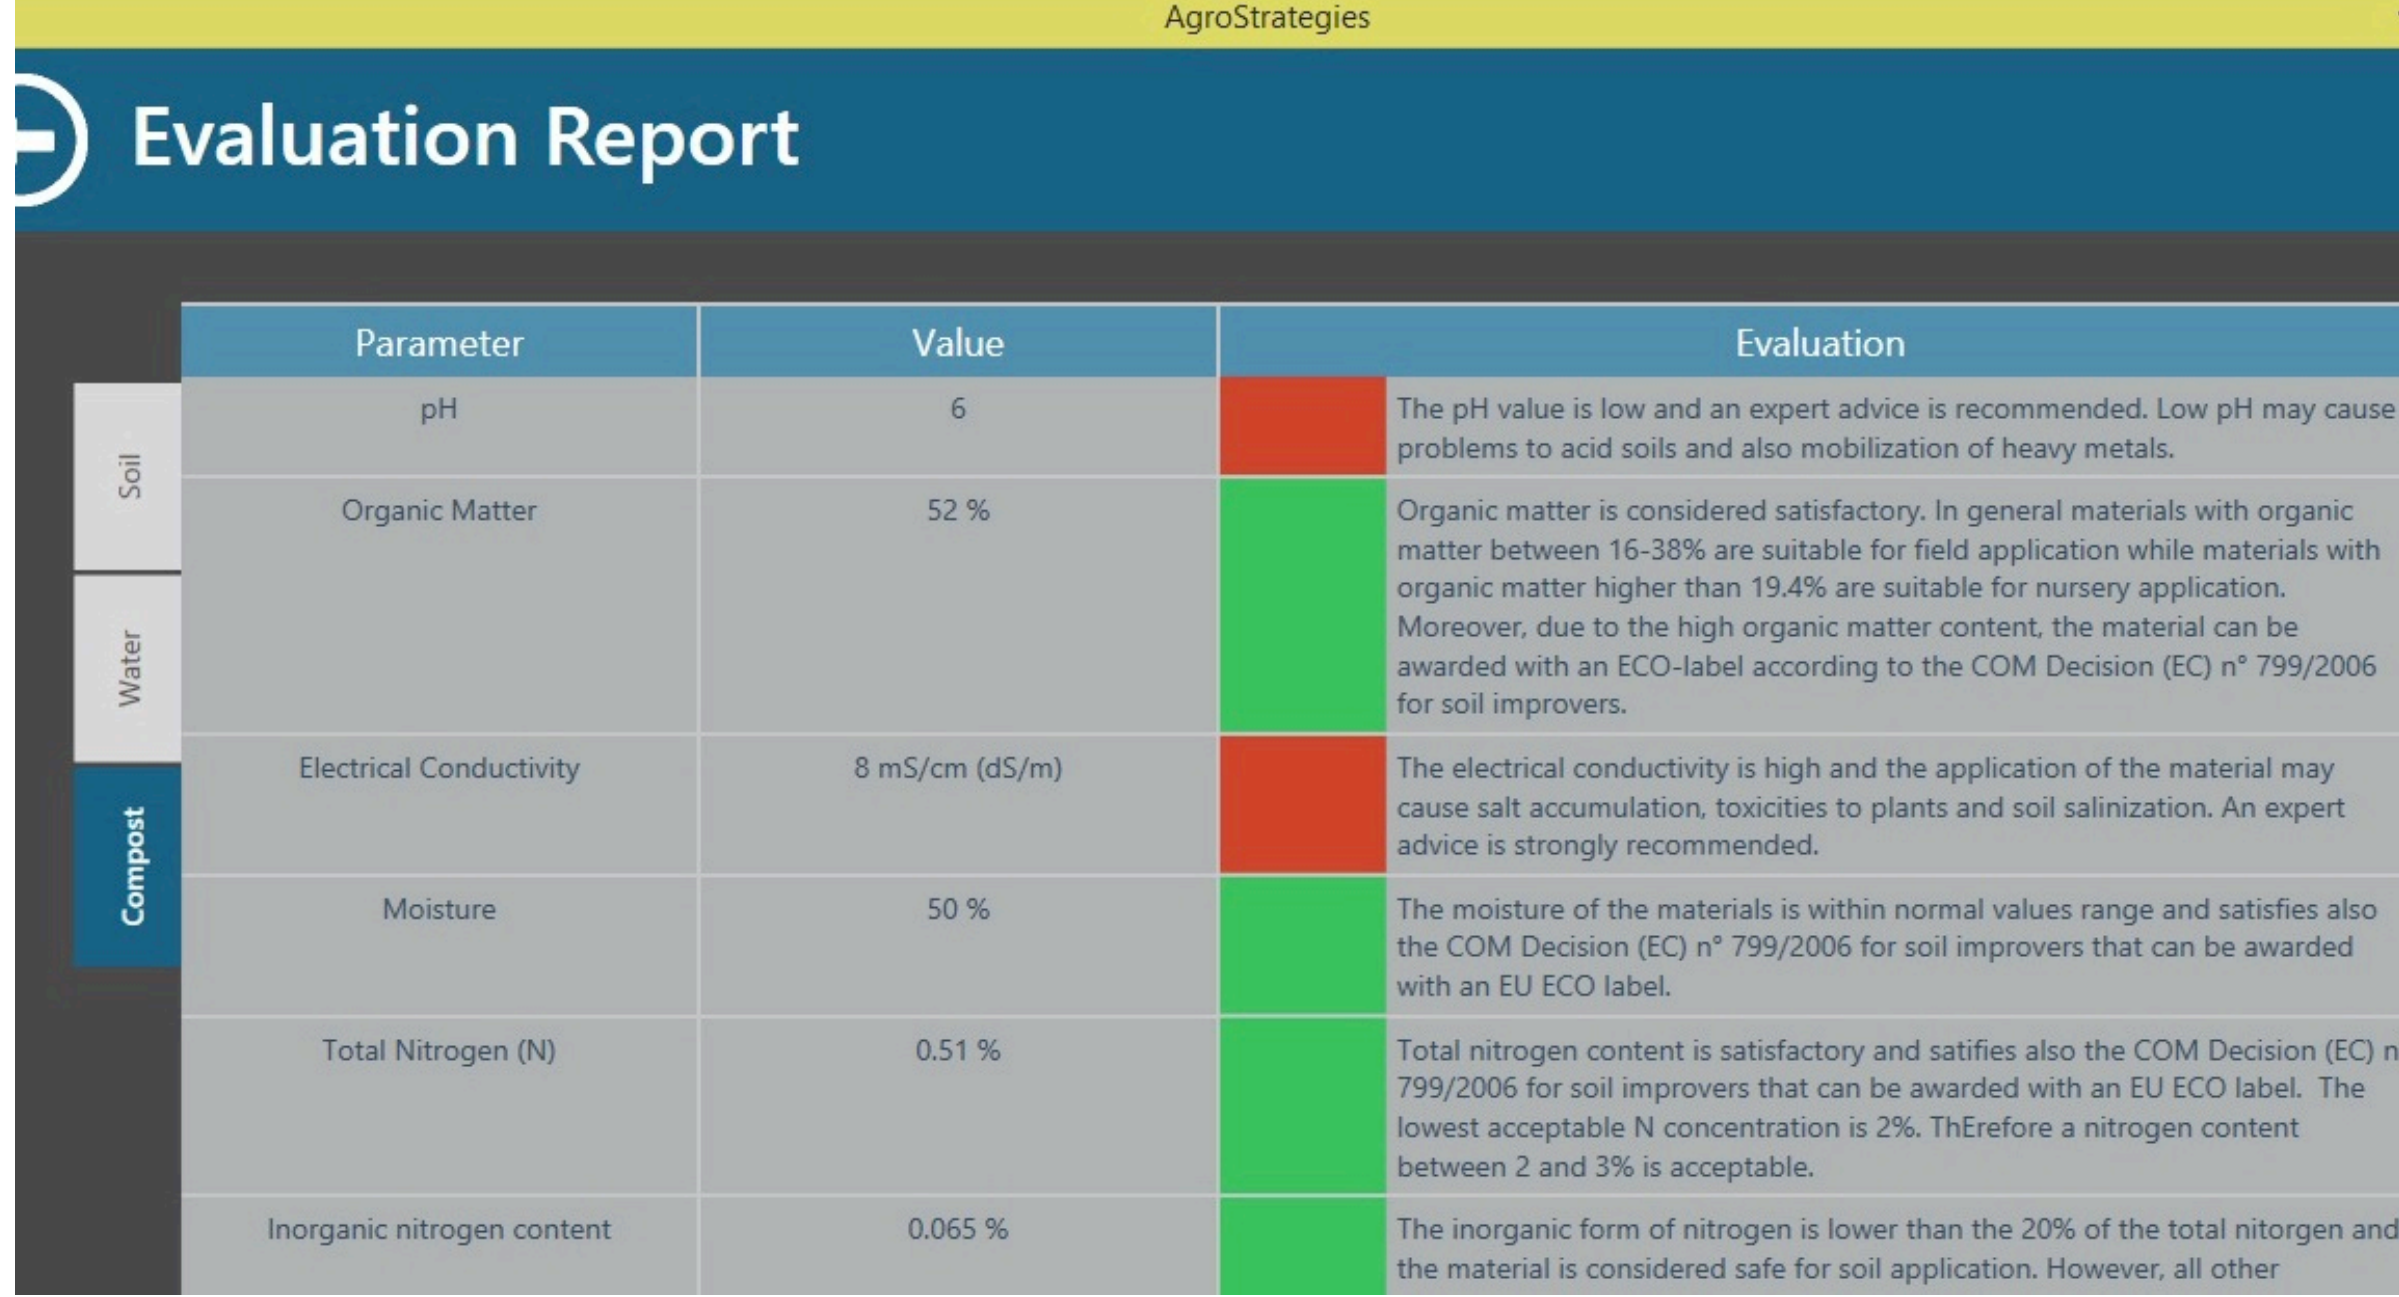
AgroStrategies

Evaluation Report

Soil
Water
Compost

| Parameter | Value | Evaluation |
|---|---|---|
| pH | 6 | The pH value is low and an expert advice is recommended. Low pH may cause problems to acid soils and also mobilization of heavy metals. |
| Organic Matter | 52 % | Organic matter is considered satisfactory. In general materials with organic matter between 16-38% are suitable for field application while materials with organic matter higher than 19.4% are suitable for nursery application. Moreover, due to the high organic matter content, the material can be awarded with an ECO-label according to the COM Decision (EC) n° 799/2006 for soil improvers. |
| Electrical Conductivity | 8 mS/cm (dS/m) | The electrical conductivity is high and the application of the material may cause salt accumulation, toxicities to plants and soil salinization. An expert advice is strongly recommended. |
| Moisture | 50 % | The moisture of the materials is within normal values range and satisfies also the COM Decision (EC) n° 799/2006 for soil improvers that can be awarded with an EU ECO label. |
| Total Nitrogen (N) | 0.51 % | Total nitrogen content is satisfactory and satifies also the COM Decision (EC) n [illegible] 799/2006 for soil improvers that can be awarded with an EU ECO label. The lowest acceptable N concentration is 2%. ThErefore a nitrogen content between 2 and 3% is acceptable. |
| Inorganic nitrogen content | 0.065 % | The inorganic form of nitrogen is lower than the 20% of the total nitorgen and the material is considered safe for soil application. However, all other |